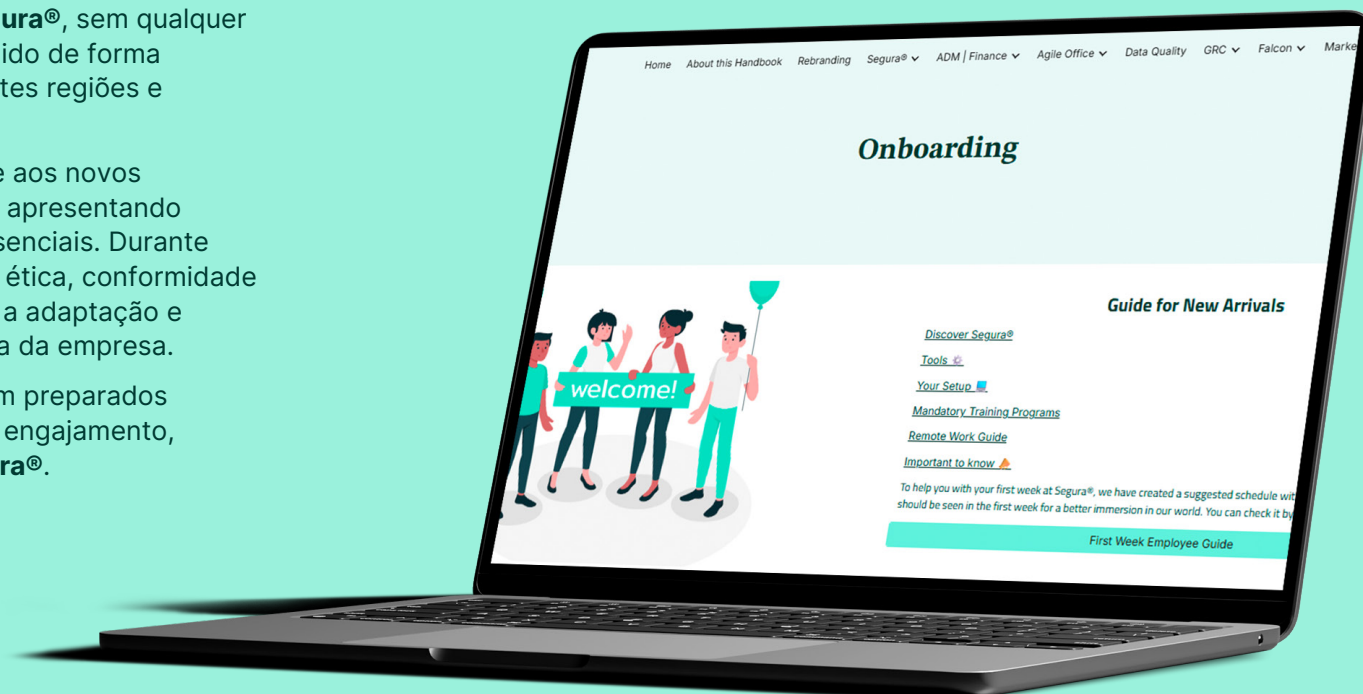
ura®, sem qualquer
ido de forma
tes regiões e

e aos novos
apresentando
senciais. Durante
ética, conformidade
a adaptação e
a da empresa.

m preparados
engajamento,
ra®.

Home About this Handbook Rebranding Segura® ∨ ADM | Finance ∨ Agile Office ∨ Data Quality GRC ∨ Falcon ∨ Marke

Onboarding

welcome!

Guide for New Arrivals

Discover Segura®

Tools

Your Setup

Mandatory Training Programs

Remote Work Guide

Important to know

To help you with your first week at Segura®, we have created a suggested schedule wit should be seen in the first week for a better immersion in our world. You can check it by

First Week Employee Guide